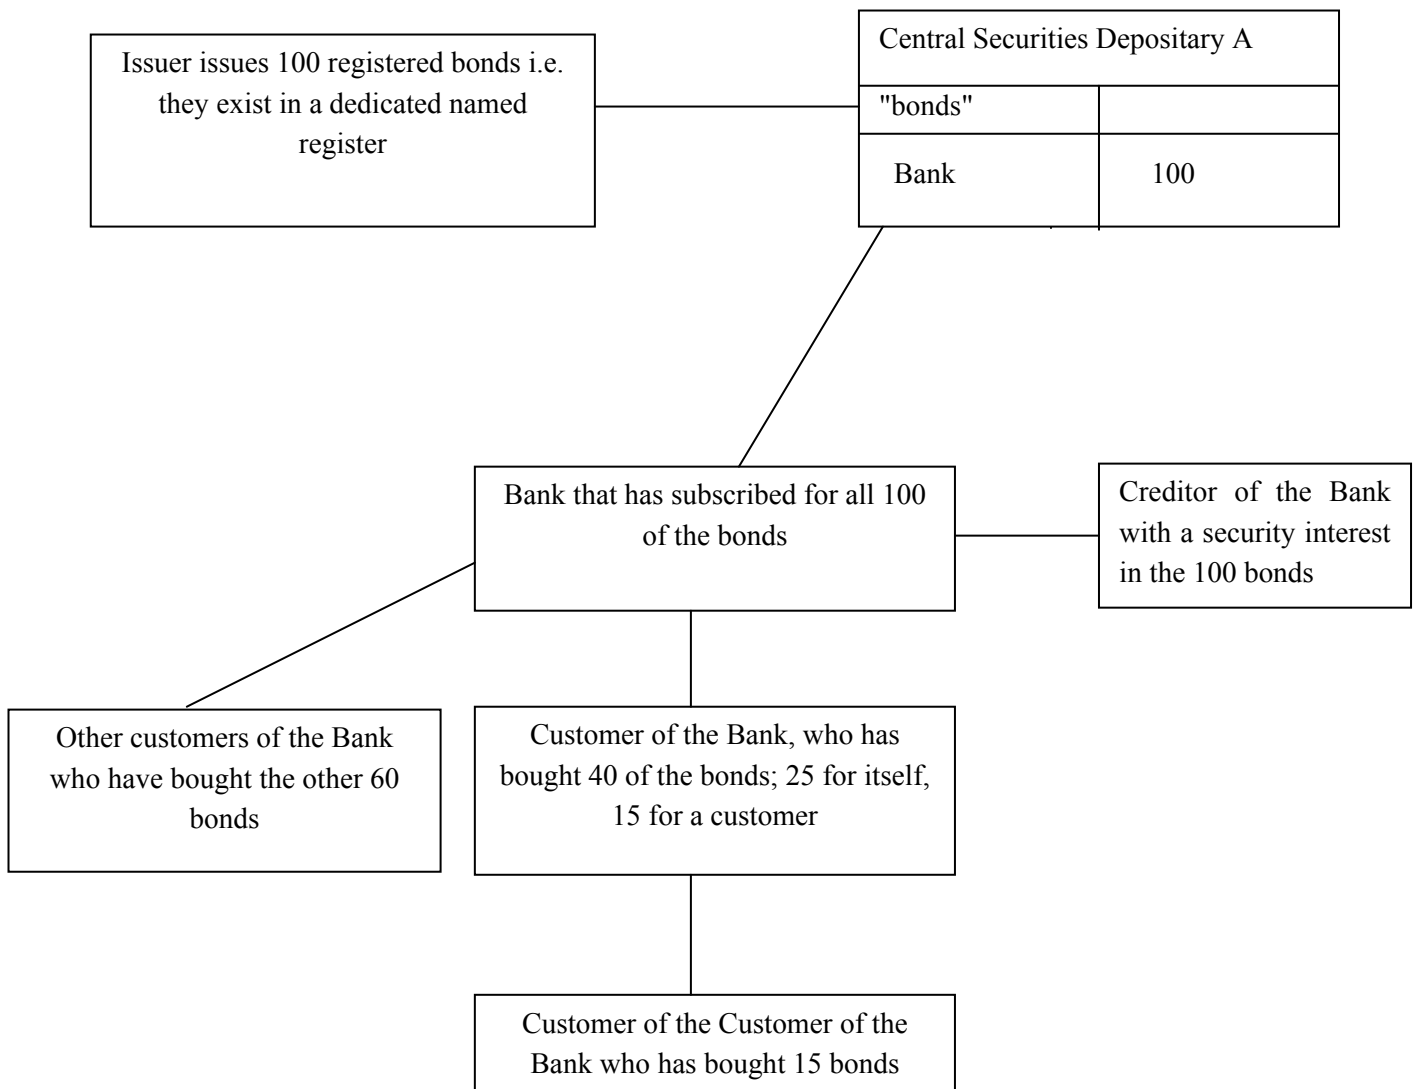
Issuer issues 100 registered bonds i.e. they exist in a dedicated named register

Central Securities Depositary A

| "bonds" | |
|---|---|
| Bank | 100 |

Bank that has subscribed for all 100 of the bonds

Creditor of the Bank with a security interest in the 100 bonds

Other customers of the Bank who have bought the other 60 bonds

Customer of the Bank, who has bought 40 of the bonds; 25 for itself, 15 for a customer

Customer of the Customer of the Bank who has bought 15 bonds